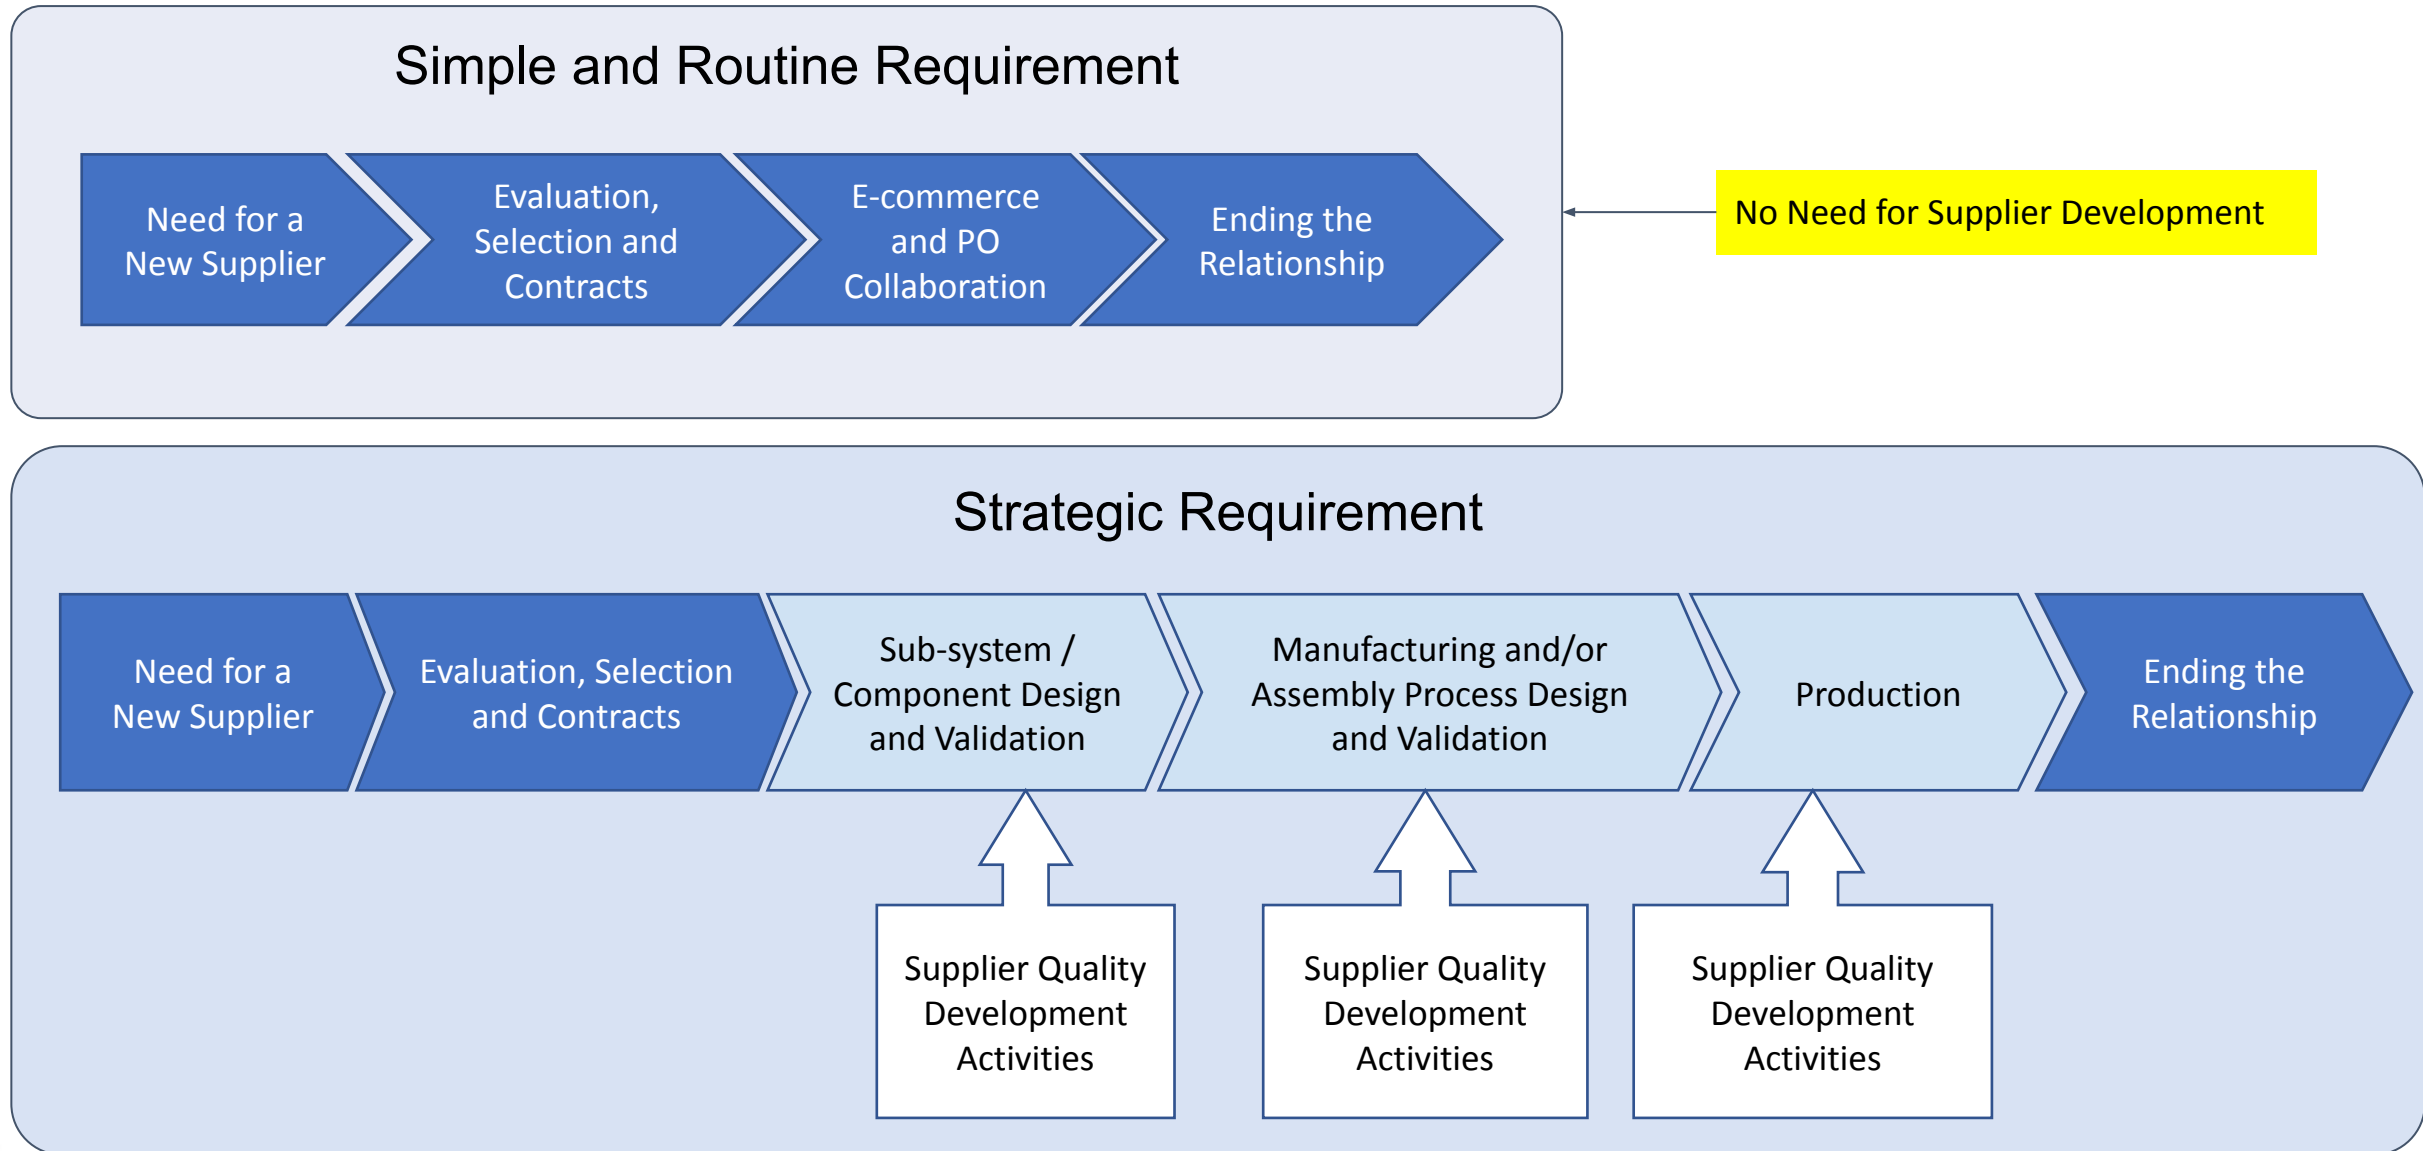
Simple and Routine Requirement

Need for a New Supplier

Evaluation, Selection and Contracts

E-commerce and PO Collaboration

Ending the Relationship

No Need for Supplier Development

Strategic Requirement

Need for a New Supplier

Evaluation, Selection and Contracts

Sub-system / Component Design and Validation

Manufacturing and/or Assembly Process Design and Validation

Production

Ending the Relationship

Supplier Quality Development Activities

Supplier Quality Development Activities

Supplier Quality Development Activities